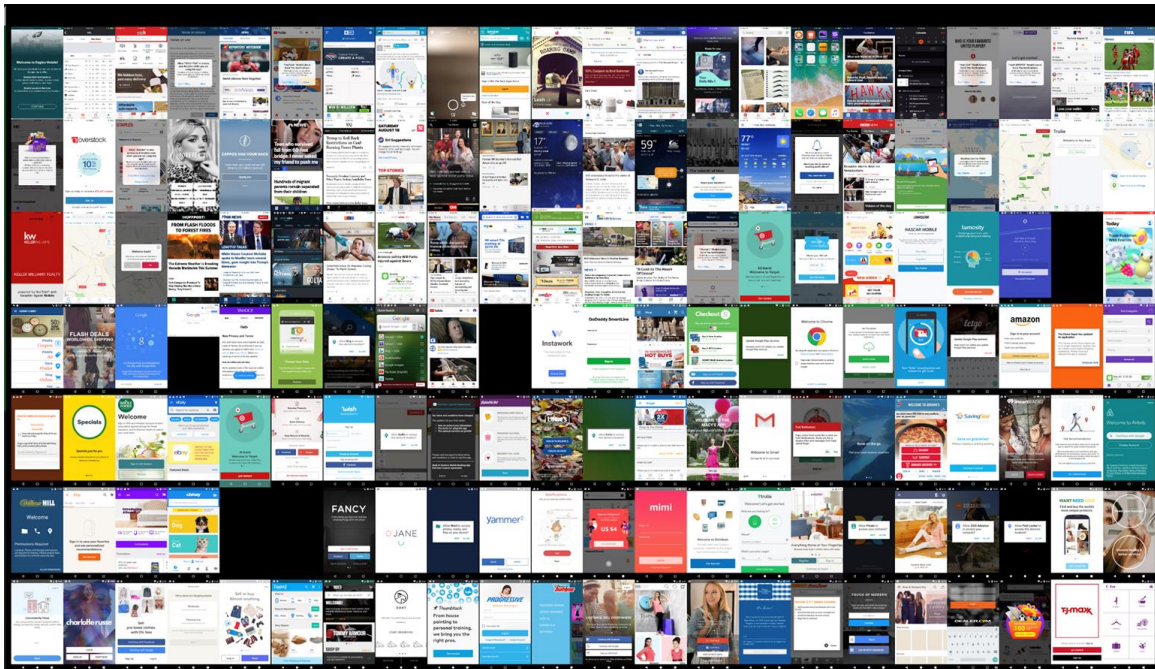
overstock

kw KELLER WILLIAMS

FROM FLASH FLOODS TO FOREST FIRES

SATURDAY AUGUST 18

TOP STORIES

FLASH DEALS WORLDWIDE SHIPPING

Instawork

GoDaddy SmartLine

Checkout

amazon

Specials

Welcome

ebay

wish

Welcome to Gmail

SavingStar

FANCY

JANE

yammer

mimi

Tinder

charlotte russe

PROGRESSIVE

Thumbtack

TJ·MAXX

lumosity

NASCAR MOBILE

Today

letgo

77°

59°

Welcome to Chrome